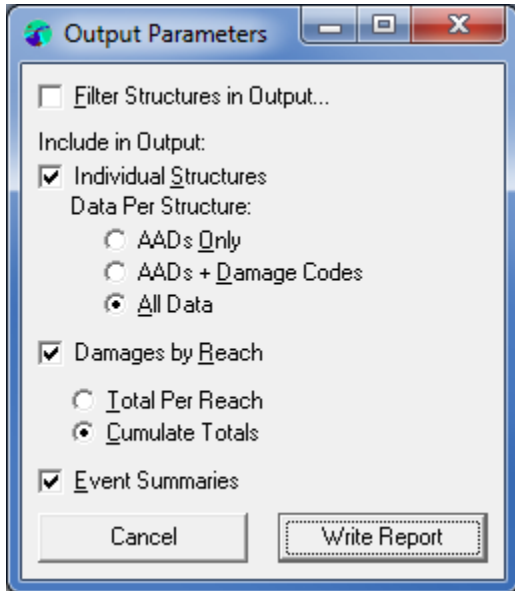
Output Parameters

Filter Structures in Output...

Include in Output:

Individual Structures

Data Per Structure:

AADs Only

AADs + Damage Codes

All Data

Damages by Reach

Total Per Reach

Cumulate Totals

Event Summaries

Cancel

Write Report